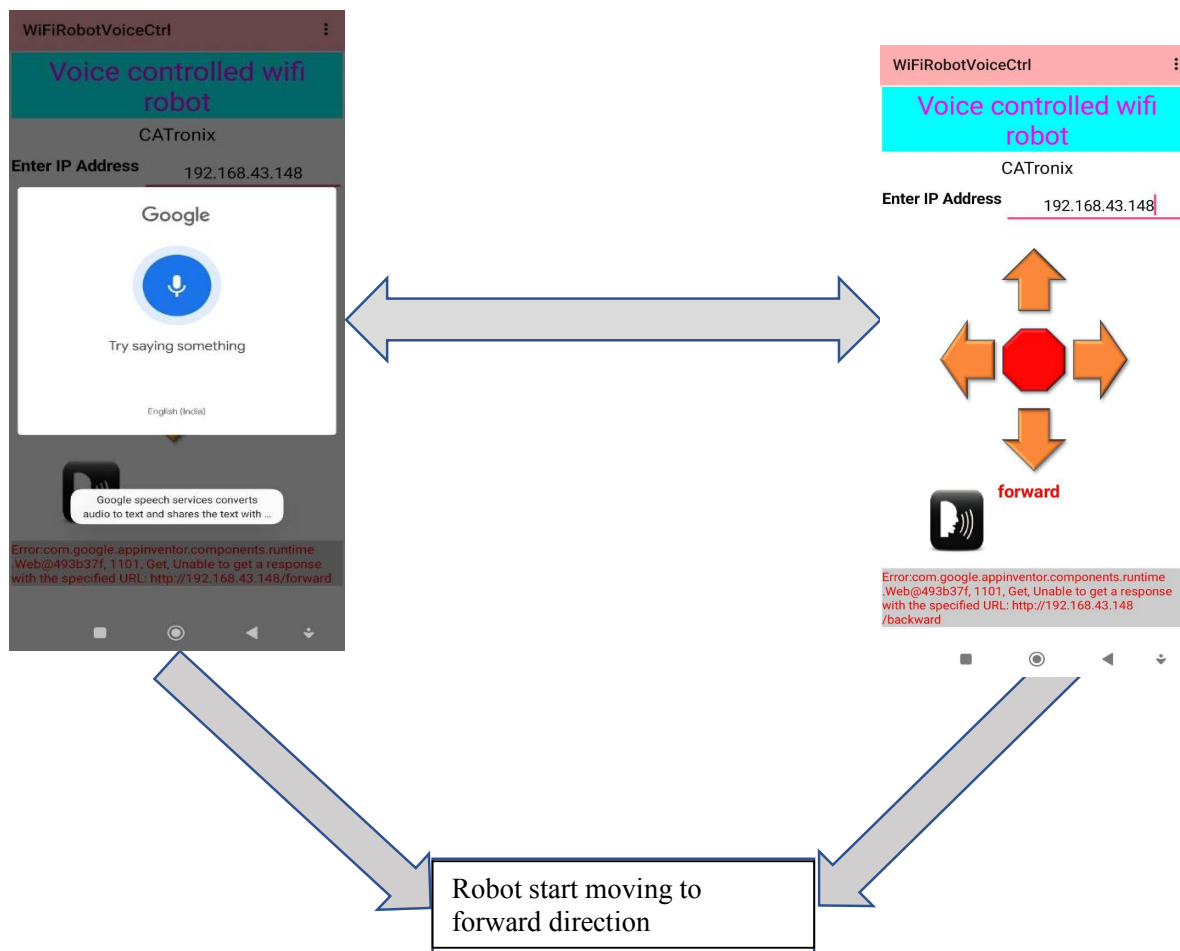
WiFiRobotVoiceCtrl

Voice controlled wifi robot

CATronix

Enter IP Address 192.168.43.148

Google

Try saying something

English (India)

Google speech services converts audio to text and shares the text with ...

Error:com.google.appinventor.components.runtime.Web@493b37f, 1101, Get, Unable to get a response with the specified URL: http://192.168.43.148/forward

WiFiRobotVoiceCtrl

Voice controlled wifi robot

CATronix

Enter IP Address 192.168.43.148

forward

Error:com.google.appinventor.components.runtime.Web@493b37f, 1101, Get, Unable to get a response with the specified URL: http://192.168.43.148/backward

Robot start moving to forward direction